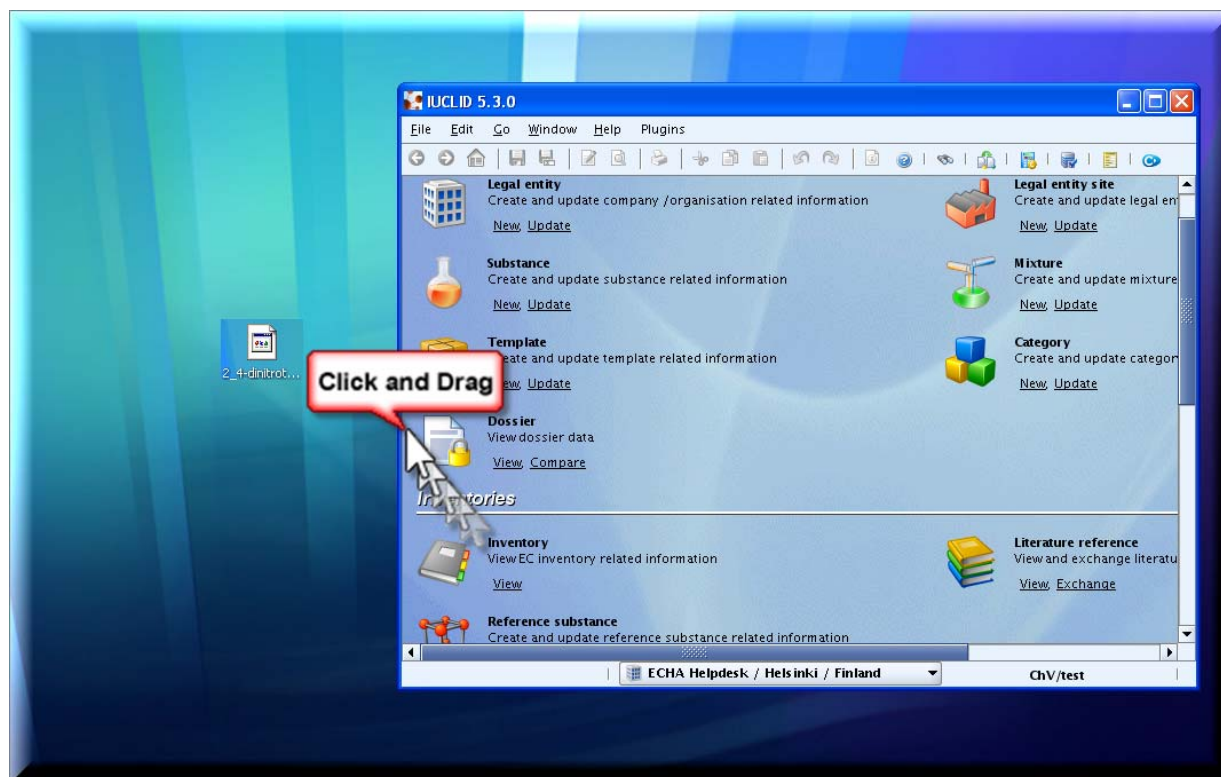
IUCLID 5.3.0

File Edit Go Window Help Plugins

Legal entity
Create and update company /organisation related information
New, Update

Legal entity site
Create and update legal en
New, Update

Substance
Create and update substance related information
New, Update

Mixture
Create and update mixture
New, Update

Template
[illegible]eate and update template related information
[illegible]ew, Update

Category
Create and update categor
New, Update

Dossier
View dossier data
View, Compare

In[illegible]tories

Inventory
View EC inventory related information
View

Literature reference
View and exchange literatu
View, Exchange

Reference substance
Create and update reference substance related information

ECHA Helpdesk / Helsinki / Finland

ChV/test

2_4-dinitrot...

Click and Drag